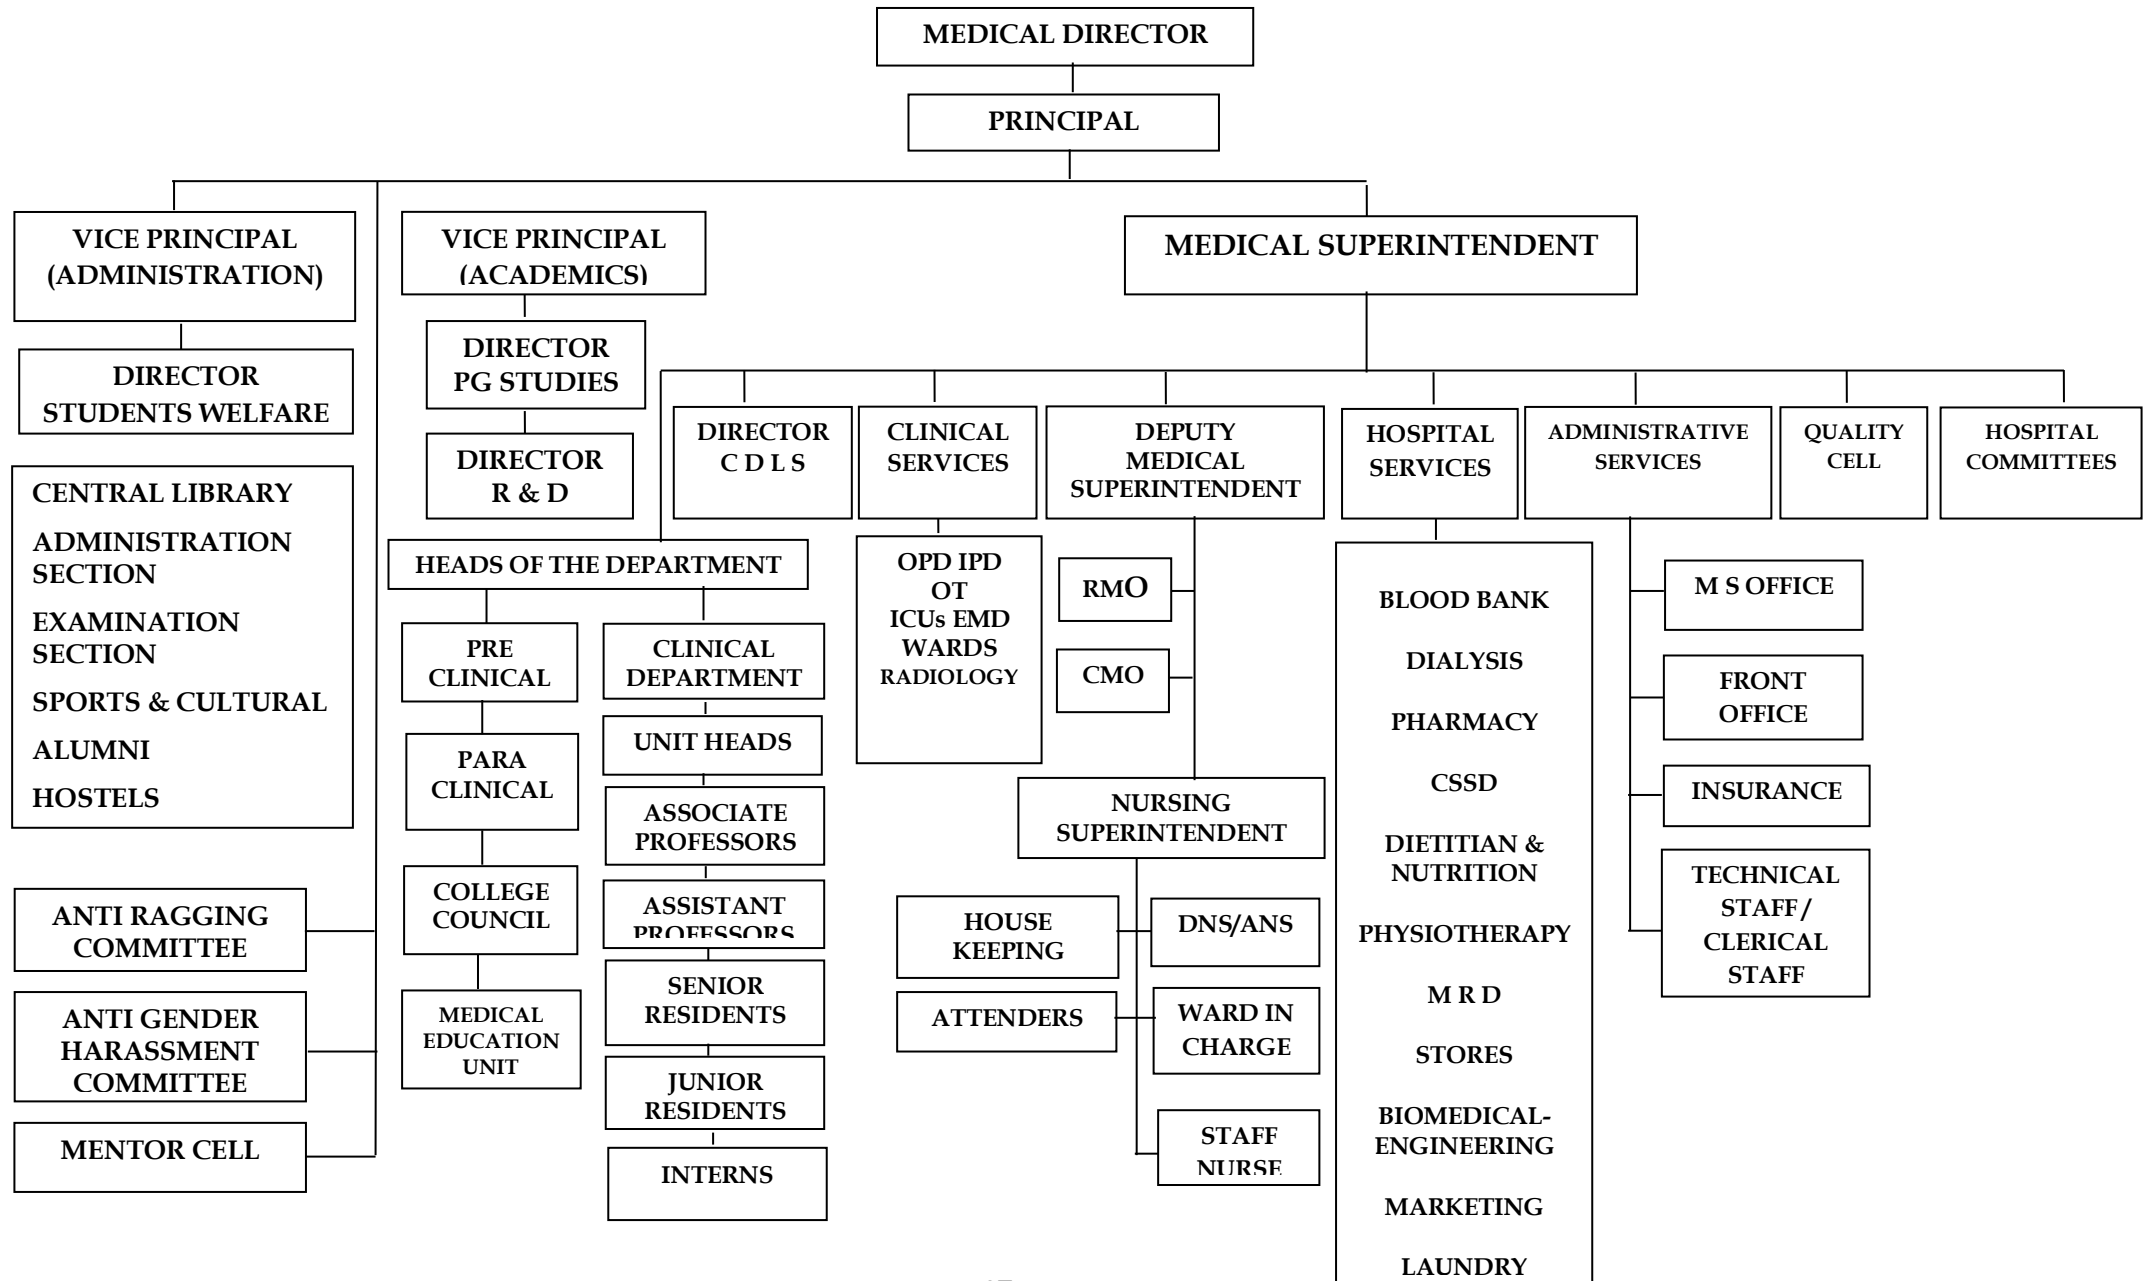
MEDICAL DIRECTOR

PRINCIPAL

VICE PRINCIPAL (ADMINISTRATION)

DIRECTOR STUDENTS WELFARE

CENTRAL LIBRARY
ADMINISTRATION SECTION
EXAMINATION SECTION
SPORTS & CULTURAL
ALUMNI
HOSTELS

ANTI RAGGING COMMITTEE

ANTI GENDER HARASSMENT COMMITTEE

MENTOR CELL

VICE PRINCIPAL (ACADEMICS)

DIRECTOR PG STUDIES

DIRECTOR R & D

HEADS OF THE DEPARTMENT

PRE CLINICAL

PARA CLINICAL

COLLEGE COUNCIL

MEDICAL EDUCATION UNIT

CLINICAL DEPARTMENT

UNIT HEADS

ASSOCIATE PROFESSORS

ASSISTANT PROFESSORS

SENIOR RESIDENTS

JUNIOR RESIDENTS

INTERNS

MEDICAL SUPERINTENDENT

DIRECTOR C D L S

CLINICAL SERVICES

OPD IPD
OT
ICUs EMD
WARDS
RADIOLOGY

DEPUTY MEDICAL SUPERINTENDENT

RMO

CMO

NURSING SUPERINTENDENT

HOUSE KEEPING

ATTENDERS

DNS/ANS

WARD IN CHARGE

STAFF NURSE

HOSPITAL SERVICES

BLOOD BANK
DIALYSIS
PHARMACY
CSSD
DIETITIAN & NUTRITION
PHYSIOTHERAPY
M R D
STORES
BIOMEDICAL-ENGINEERING
MARKETING
LAUNDRY

ADMINISTRATIVE SERVICES

M S OFFICE

FRONT OFFICE

INSURANCE

TECHNICAL STAFF / CLERICAL STAFF

QUALITY CELL

HOSPITAL COMMITTEES